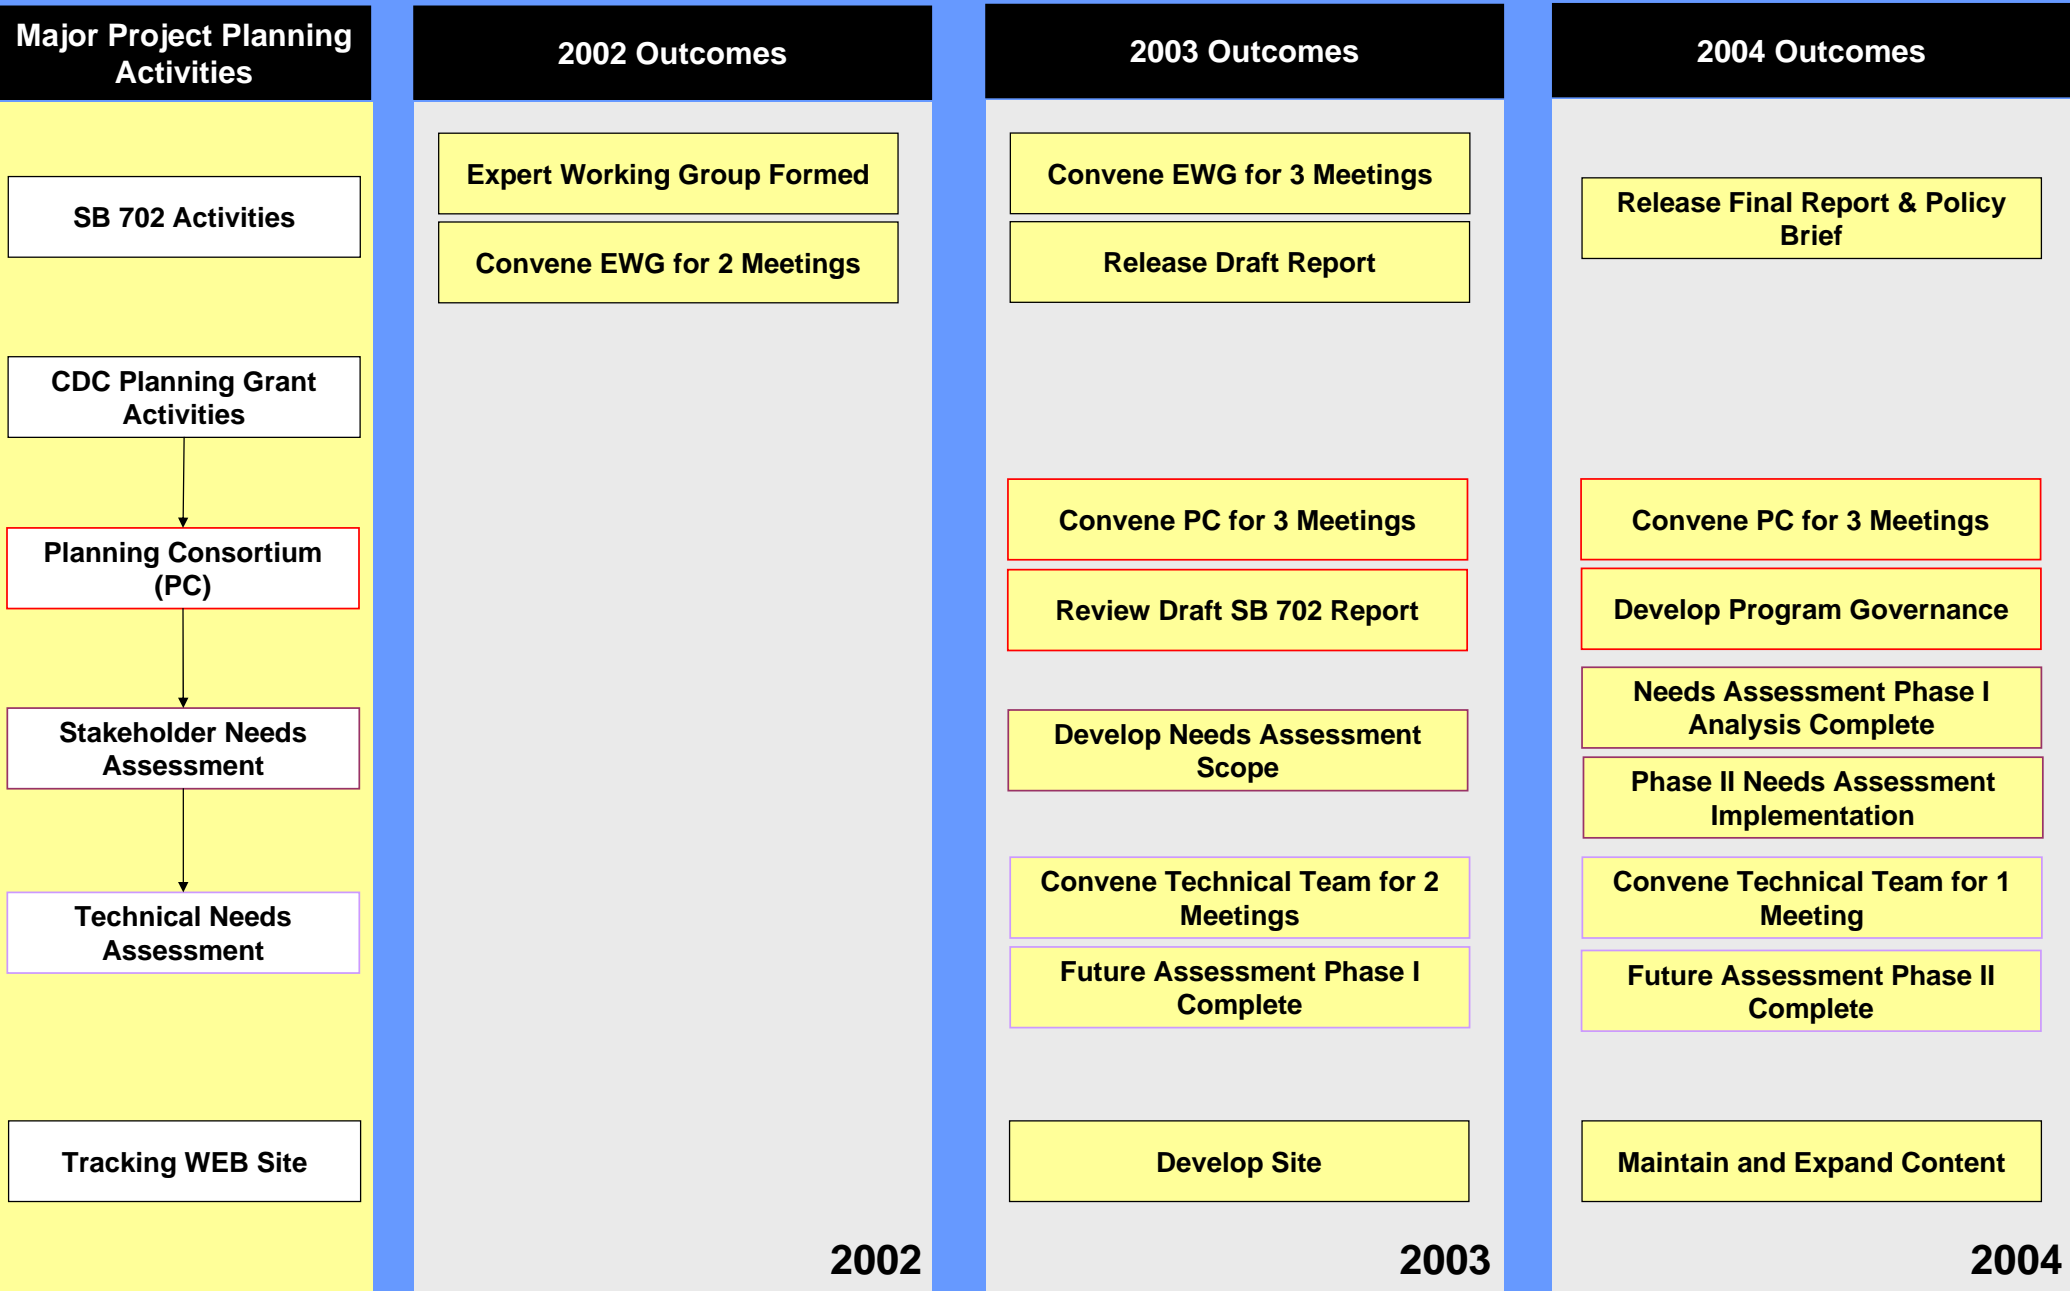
Major Project Planning Activities

SB 702 Activities

CDC Planning Grant Activities

Planning Consortium (PC)

Stakeholder Needs Assessment

Technical Needs Assessment

Tracking WEB Site

2002 Outcomes

Expert Working Group Formed

Convene EWG for 2 Meetings

2002

2003 Outcomes

Convene EWG for 3 Meetings

Release Draft Report

Convene PC for 3 Meetings

Review Draft SB 702 Report

Develop Needs Assessment Scope

Convene Technical Team for 2 Meetings

Future Assessment Phase I Complete

Develop Site

2003

2004 Outcomes

Release Final Report & Policy Brief

Convene PC for 3 Meetings

Develop Program Governance

Needs Assessment Phase I Analysis Complete

Phase II Needs Assessment Implementation

Convene Technical Team for 1 Meeting

Future Assessment Phase II Complete

Maintain and Expand Content

2004